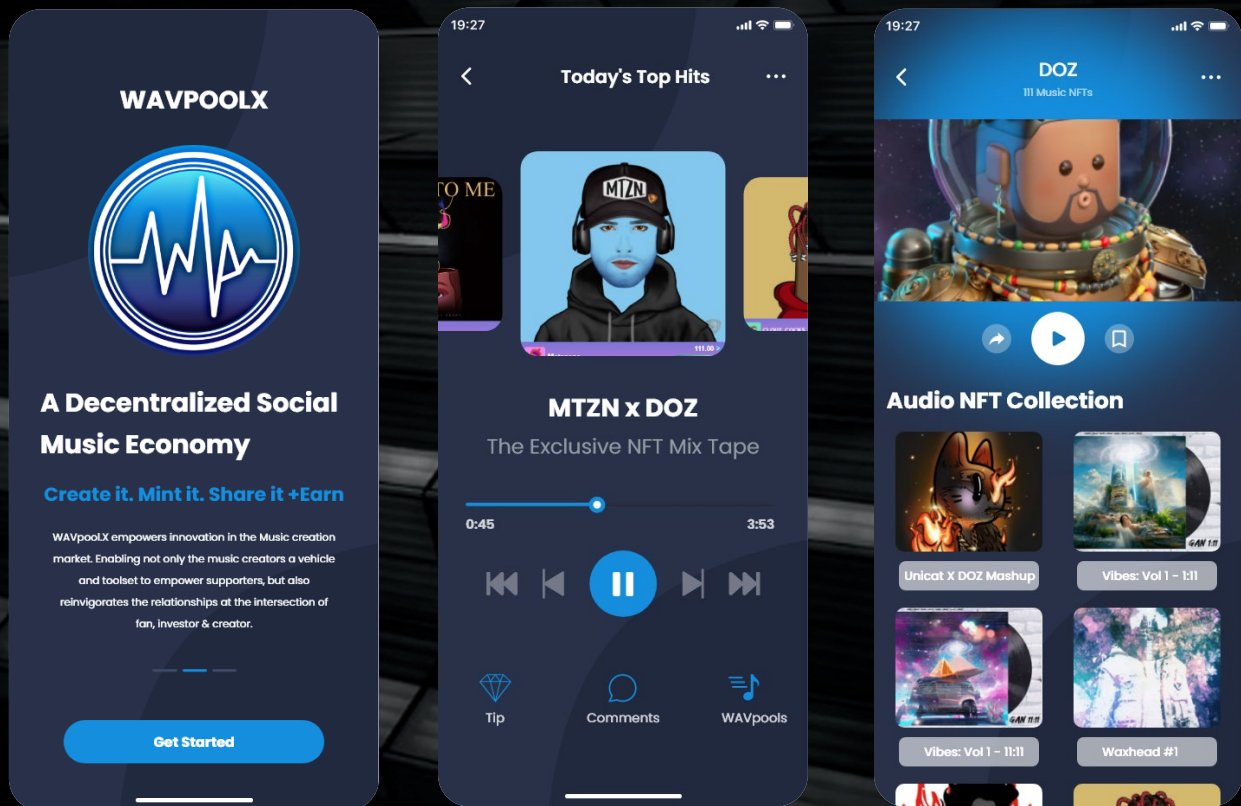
WAVPOOLX

A Decentralized Social Music Economy

Create it. Mint it. Share it +Earn

WAVpoolX empowers innovation in the Music creation market. Enabling not only the music creators a vehicle and toolset to empower supporters, but also reinvigorates the relationships at the intersection of fan, investor & creator.

Get Started

19:27

Today's Top Hits

TO ME

MTZN

111.00

MTZN x DOZ

The Exclusive NFT Mix Tape

0:45

3:53

Tip

Comments

WAVpools

19:27

DOZ

111 Music NFTs

Audio NFT Collection

Unicat X DOZ Mashup

GAN 1:11

Vibes: Vol 1 - 1:11

GAN 11:11

Vibes: Vol 1 - 11:11

Waxhead #1